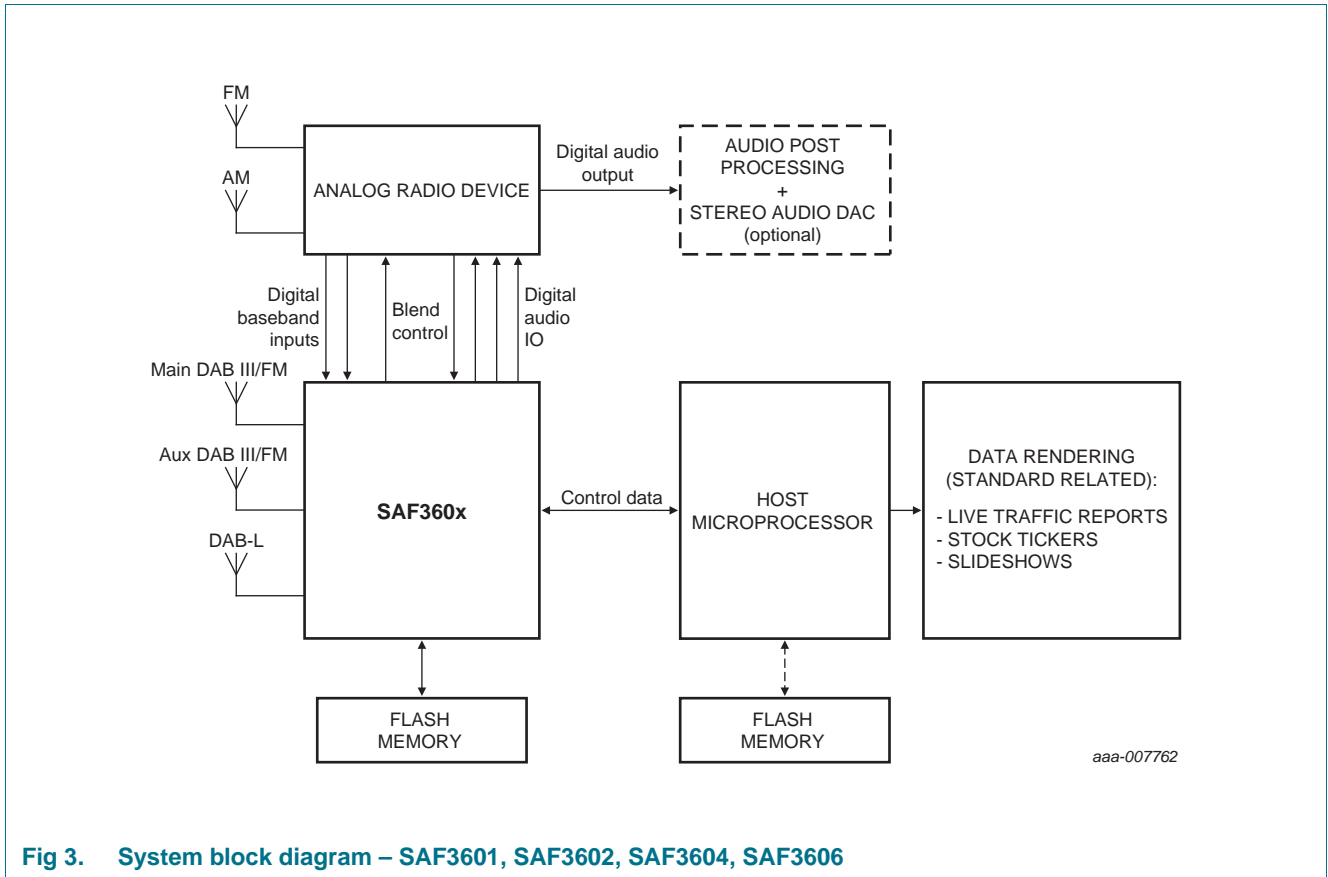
FM

AM

ANALOG RADIO DEVICE

Digital audio output

AUDIO POST PROCESSING + STEREO AUDIO DAC (optional)

Digital baseband inputs

Blend control

Digital audio IO

Main DAB III/FM

Aux DAB III/FM

DAB-L

SAF360x

Control data

HOST MICROPROCESSOR

DATA RENDERING (STANDARD RELATED):
- LIVE TRAFFIC REPORTS
- STOCK TICKERS
- SLIDESHOWS

FLASH MEMORY

FLASH MEMORY

aaa-007762

Fig 3. System block diagram – SAF3601, SAF3602, SAF3604, SAF3606